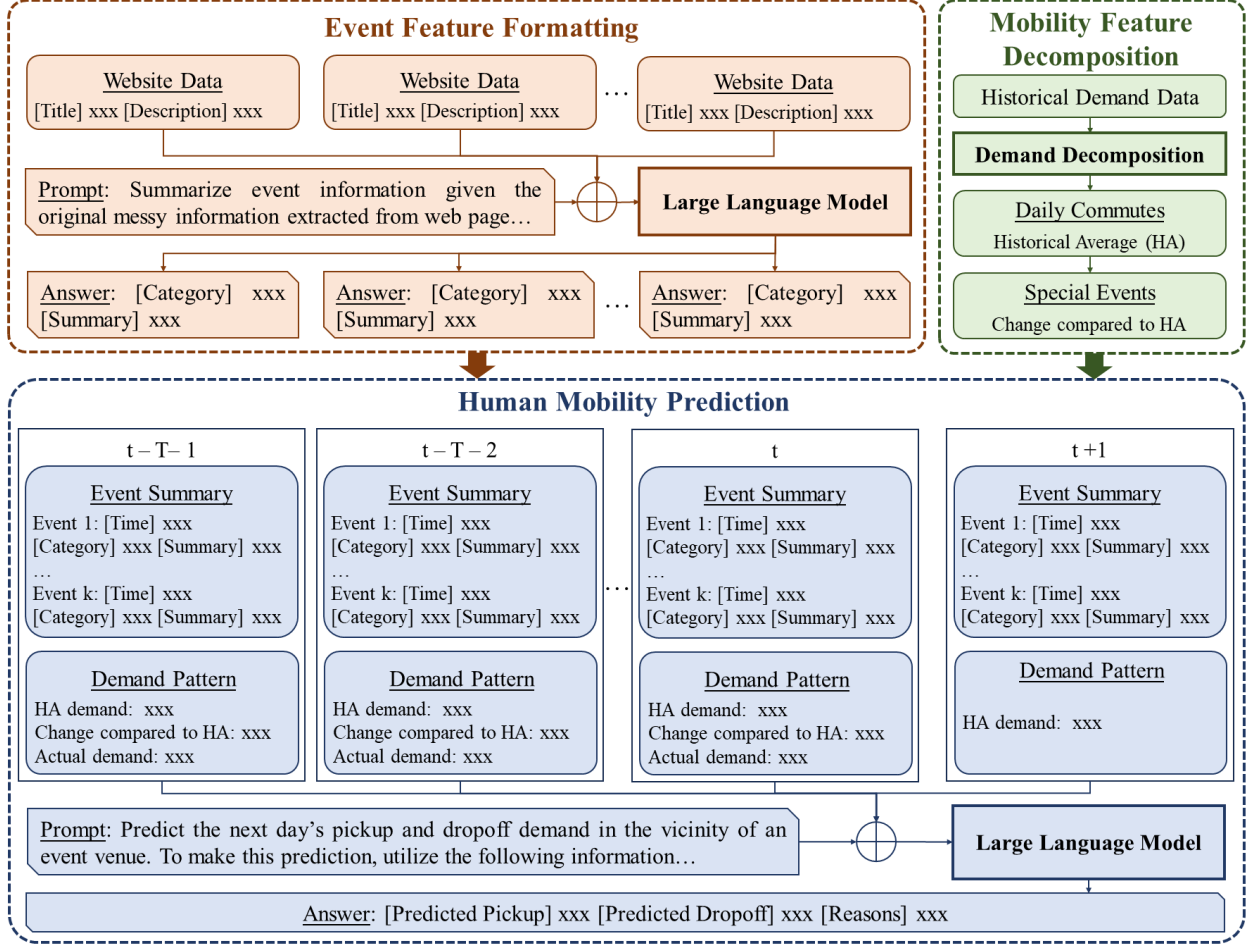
Event Feature Formatting

Website Data
[Title] xxx [Description] xxx

Website Data
[Title] xxx [Description] xxx

…

Website Data
[Title] xxx [Description] xxx

Prompt: Summarize event information given the original messy information extracted from web page…

Large Language Model

Answer: [Category] xxx [Summary] xxx

Answer: [Category] xxx [Summary] xxx

…

Answer: [Category] xxx [Summary] xxx

Mobility Feature Decomposition

Historical Demand Data

Demand Decomposition

Daily Commutes
Historical Average (HA)

Special Events
Change compared to HA

Human Mobility Prediction

t – T– 1

Event Summary
Event 1: [Time] xxx
[Category] xxx [Summary] xxx
…
Event k: [Time] xxx
[Category] xxx [Summary] xxx

Demand Pattern
HA demand: xxx
Change compared to HA: xxx
Actual demand: xxx

t – T – 2

Event Summary
Event 1: [Time] xxx
[Category] xxx [Summary] xxx
…
Event k: [Time] xxx
[Category] xxx [Summary] xxx

Demand Pattern
HA demand: xxx
Change compared to HA: xxx
Actual demand: xxx

…

t

Event Summary
Event 1: [Time] xxx
[Category] xxx [Summary] xxx
…
Event k: [Time] xxx
[Category] xxx [Summary] xxx

Demand Pattern
HA demand: xxx
Change compared to HA: xxx
Actual demand: xxx

t +1

Event Summary
Event 1: [Time] xxx
[Category] xxx [Summary] xxx
…
Event k: [Time] xxx
[Category] xxx [Summary] xxx

Demand Pattern

HA demand: xxx

Prompt: Predict the next day's pickup and dropoff demand in the vicinity of an event venue. To make this prediction, utilize the following information…

Large Language Model

Answer: [Predicted Pickup] xxx [Predicted Dropoff] xxx [Reasons] xxx